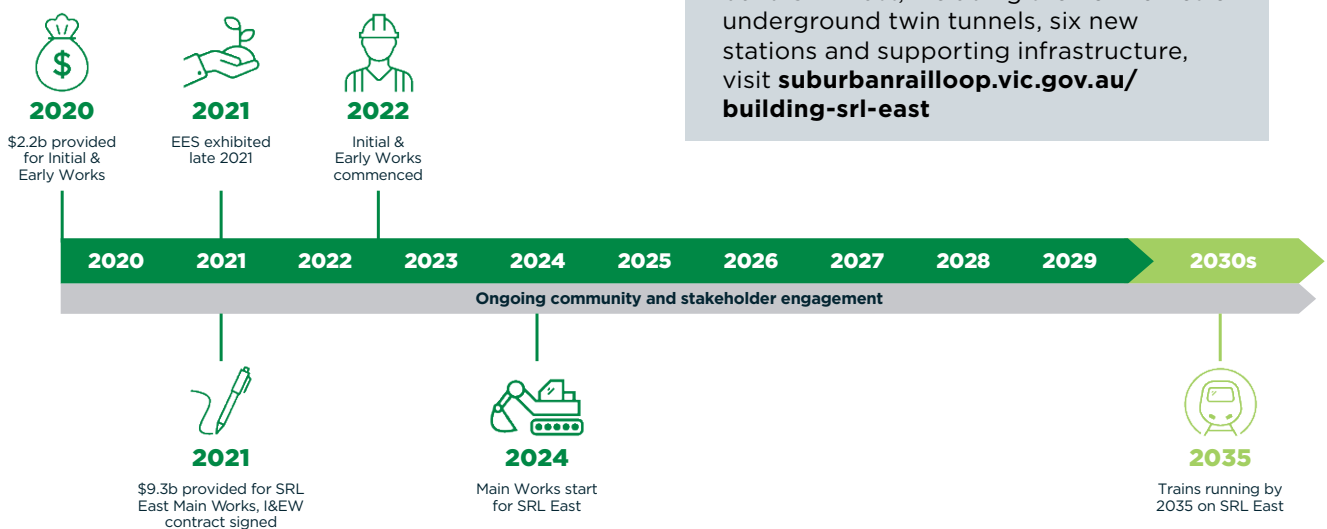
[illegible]
underground twin tunnels, six new stations and supporting infrastructure, visit **suburbanrailloop.vic.gov.au/ building-srl-east**

2020
$2.2b provided for Initial & Early Works

2021
EES exhibited late 2021

2022
Initial & Early Works commenced

2020 2021 2022 2023 2024 2025 2026 2027 2028 2029 2030s

Ongoing community and stakeholder engagement

2021
$9.3b provided for SRL East Main Works, I&EW contract signed

2024
Main Works start for SRL East

2035
Trains running by 2035 on SRL East